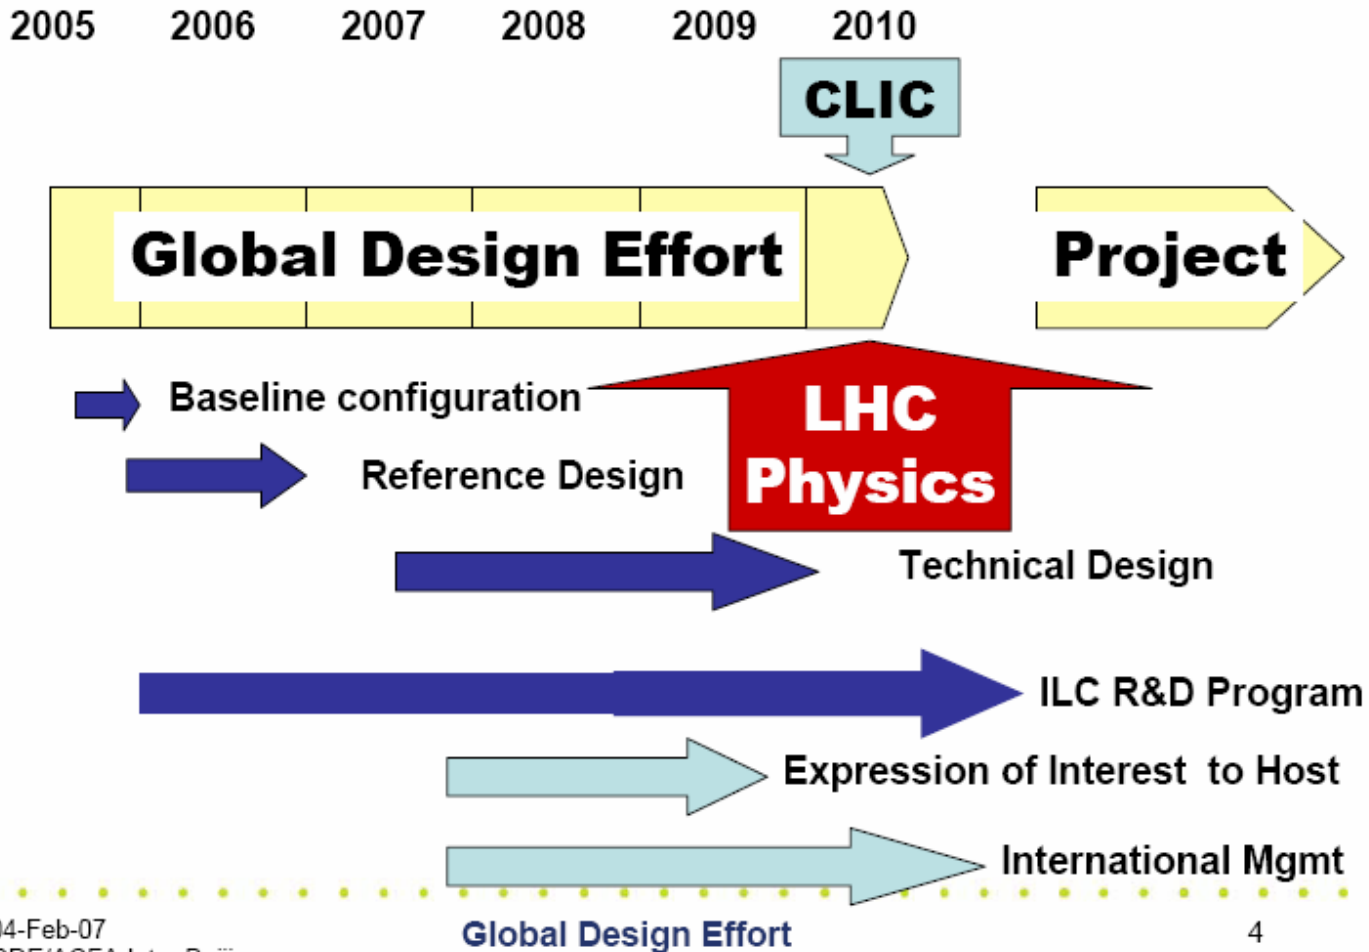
2005 2006 2007 2008 2009 2010

CLIC

Global Design Effort

Project

Baseline configuration

LHC Physics

Reference Design

Technical Design

ILC R&D Program

Expression of Interest to Host

International Mgmt

04-Feb-07

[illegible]

Global Design Effort

4